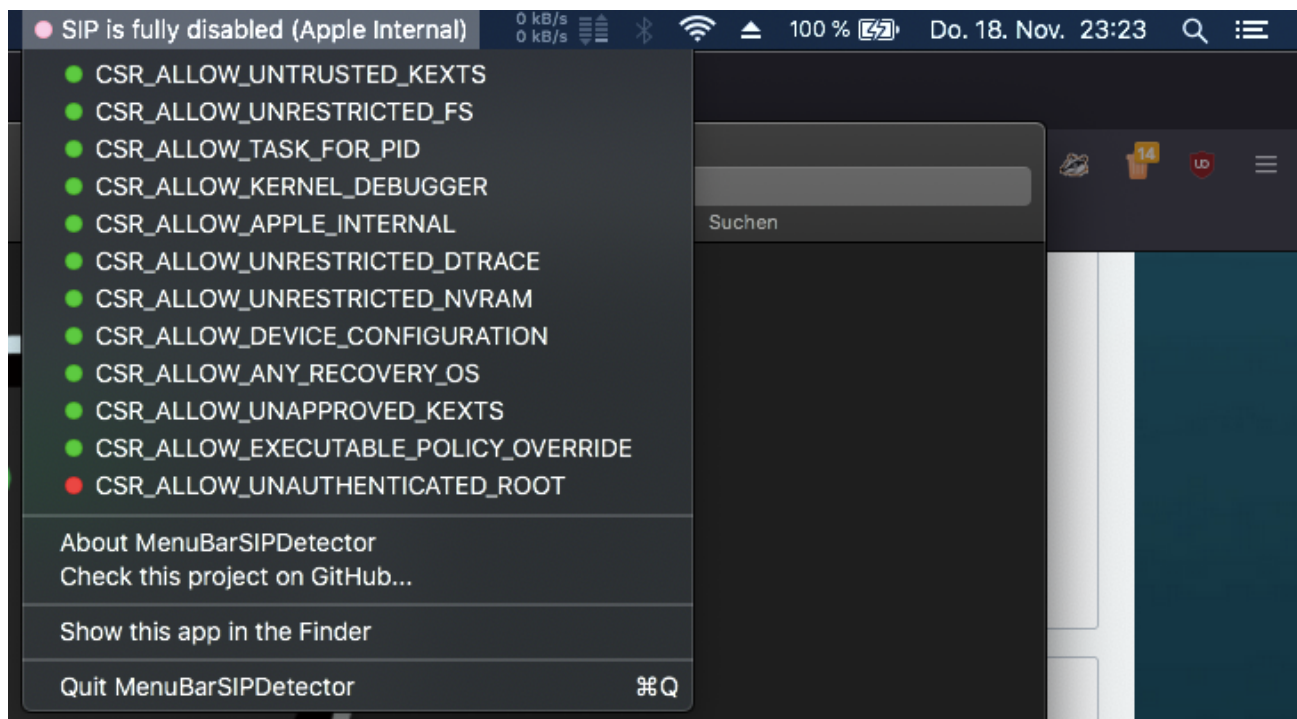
SIP is fully disabled (Apple Internal) 0 kB/s 0 kB/s 100 % Do. 18. Nov. 23:23

CSR_ALLOW_UNTRUSTED_KEXTS
CSR_ALLOW_UNRESTRICTED_FS
CSR_ALLOW_TASK_FOR_PID
CSR_ALLOW_KERNEL_DEBUGGER
CSR_ALLOW_APPLE_INTERNAL
CSR_ALLOW_UNRESTRICTED_DTRACE
CSR_ALLOW_UNRESTRICTED_NVRAM
CSR_ALLOW_DEVICE_CONFIGURATION
CSR_ALLOW_ANY_RECOVERY_OS
CSR_ALLOW_UNAPPROVED_KEXTS
CSR_ALLOW_EXECUTABLE_POLICY_OVERRIDE
CSR_ALLOW_UNAUTHENTICATED_ROOT

About MenuBarSIPDetector
Check this project on GitHub...

Show this app in the Finder

Quit MenuBarSIPDetector ⌘Q

Suchen

14